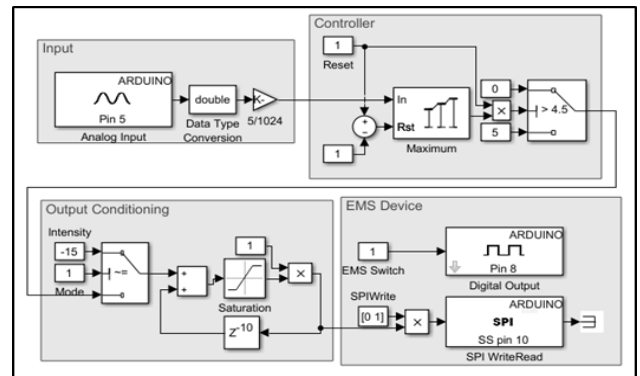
Input

ARDUINO

Pin 5

Analog Input

double

Data Type Conversion

K-

5/1024

Controller

1

Reset

In

Rst

Maximum

+

-

1

0

×

> 4.5

5

Output Conditioning

Intensity

-15

1

Mode

~=

+

+

1

Saturation

×

$z^{-10}$

EMS Device

1

EMS Switch

ARDUINO

Pin 8

Digital Output

SPIWrite

[0 1]

×

ARDUINO

SPI

SS pin 10

SPI WriteRead